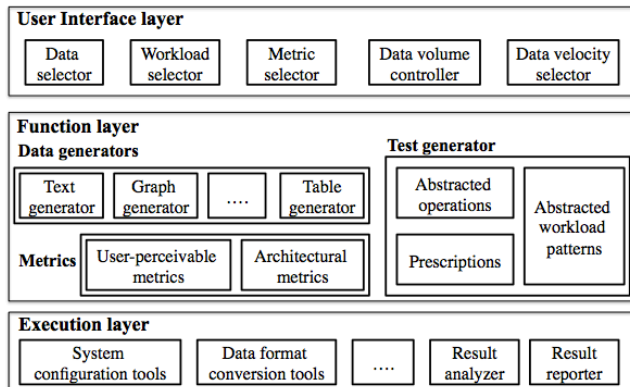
User Interface layer

Data selector

Workload selector

Metric selector

Data volume controller

Data velocity selector

Function layer

Data generators

Text generator

Graph generator

....

Table generator

Metrics

User-perceivable metrics

Architectural metrics

Test generator

Abstracted operations

Prescriptions

Abstracted workload patterns

Execution layer

System configuration tools

Data format conversion tools

....

Result analyzer

Result reporter